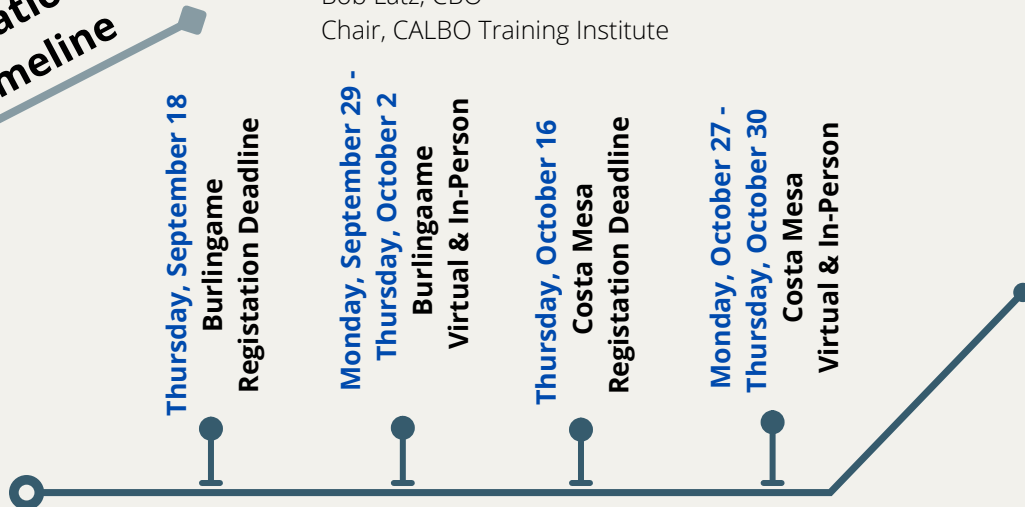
atio
meline

Bob Latz, CBO
Chair, CALBO Training Institute

Thursday, September 18
Burlingame
Registation Deadline

Monday, September 29 - Thursday, October 2
Burlingaame
Virtual & In-Person

Thursday, October 16
Costa Mesa
Registation Deadline

Monday, October 27 - Thursday, October 30
Costa Mesa
Virtual & In-Person